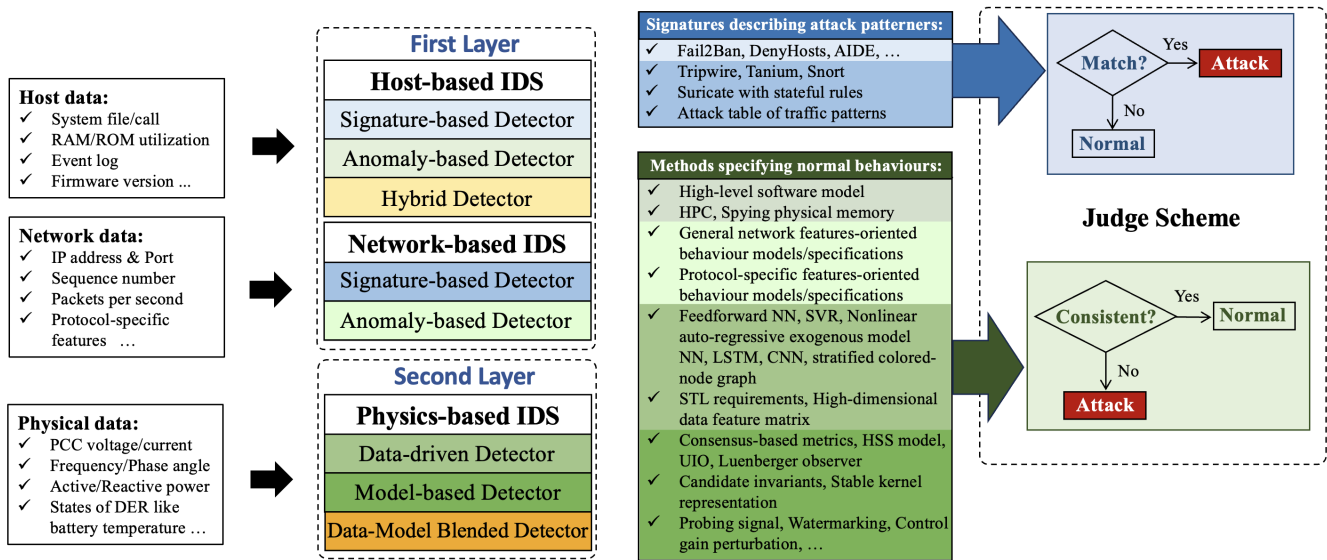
Host data:
✓ System file/call
✓ RAM/ROM utilization
✓ Event log
✓ Firmware version ...

Network data:
✓ IP address & Port
✓ Sequence number
✓ Packets per second
✓ Protocol-specific features …

Physical data:
✓ PCC voltage/current
✓ Frequency/Phase angle
✓ Active/Reactive power
✓ States of DER like battery temperature …

First Layer

Host-based IDS
Signature-based Detector
Anomaly-based Detector
Hybrid Detector

Network-based IDS
Signature-based Detector
Anomaly-based Detector

Second Layer

Physics-based IDS
Data-driven Detector
Model-based Detector
Data-Model Blended Detector

Signatures describing attack patterners:
✓ Fail2Ban, DenyHosts, AIDE, …
✓ Tripwire, Tanium, Snort
✓ Suricate with stateful rules
✓ Attack table of traffic patterns

Methods specifying normal behaviours:
✓ High-level software model
✓ HPC, Spying physical memory
✓ General network features-oriented behaviour models/specifications
✓ Protocol-specific features-oriented behaviour models/specifications
✓ Feedforward NN, SVR, Nonlinear auto-regressive exogenous model NN, LSTM, CNN, stratified colored-node graph
✓ STL requirements, High-dimensional data feature matrix
✓ Consensus-based metrics, HSS model, UIO, Luenberger observer
✓ Candidate invariants, Stable kernel representation
✓ Probing signal, Watermarking, Control gain perturbation, …

Match?
Yes
Attack
No
Normal

Judge Scheme

Consistent?
Yes
Normal
No
Attack